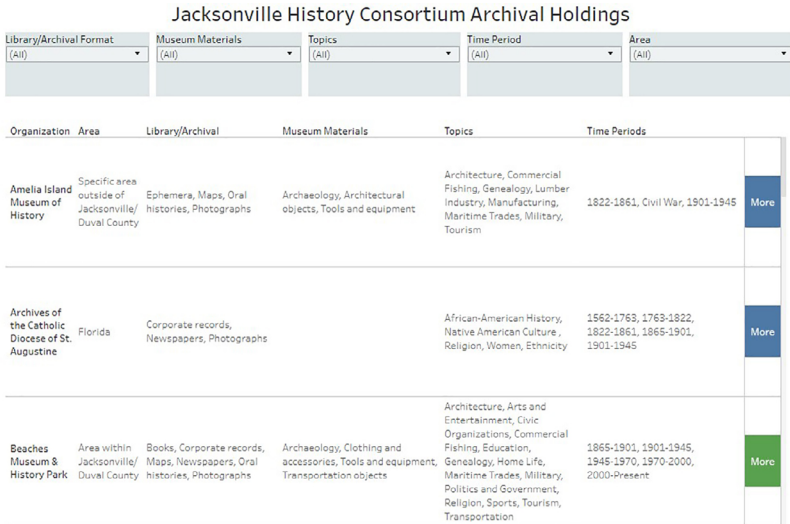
Jacksonville History Consortium Archival Holdings

Library/Archival Format
(All)

Museum Materials
(All)

Topics
(All)

Time Period
(All)

Area
(All)

| Organization | Area | Library/Archival | Museum Materials | Topics | Time Periods | |
|---|---|---|---|---|---|---|
| Amelia Island Museum of History | Specific area outside of Jacksonville/ Duval County | Ephemera, Maps, Oral histories, Photographs | Archaeology, Architectural objects, Tools and equipment | Architecture, Commercial Fishing, Genealogy, Lumber Industry, Manufacturing, Maritime Trades, Military, Tourism | 1822-1861, Civil War, 1901-1945 | More |
| Archives of the Catholic Diocese of St. Augustine | Florida | Corporate records, Newspapers, Photographs | | African-American History, Native American Culture , Religion, Women, Ethnicity | 1562-1763, 1763-1822, 1822-1861, 1865-1901, 1901-1945 | More |
| Beaches Museum & History Park | Area within Jacksonville/ Duval County | Books, Corporate records, Maps, Newspapers, Oral histories, Photographs | Archaeology, Clothing and accessories, Tools and equipment, Transportation objects | Architecture, Arts and Entertainment, Civic Organizations, Commercial Fishing, Education, Genealogy, Home Life, Maritime Trades, Military, Politics and Government, Religion, Sports, Tourism, Transportation | 1865-1901, 1901-1945, 1945-1970, 1970-2000, 2000-Present | More |